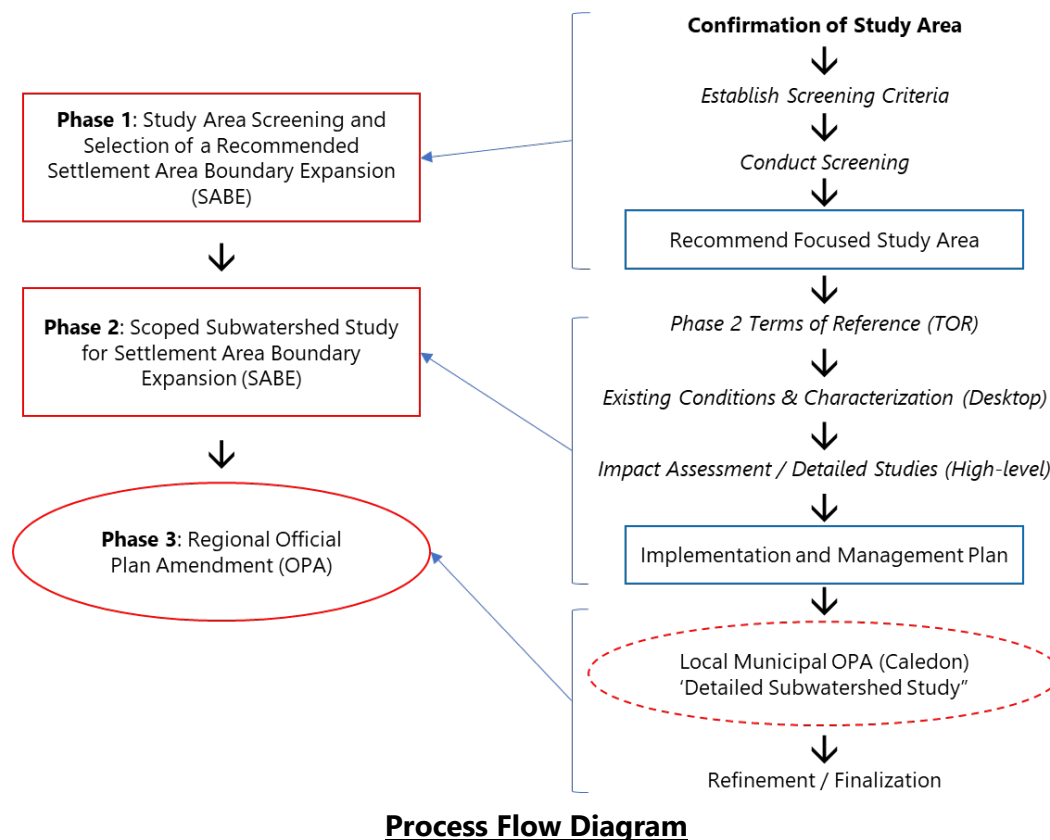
**Phase 1**: Study Area Screening and Selection of a Recommended Settlement Area Boundary Expansion (SABE)

**Phase 2**: Scoped Subwatershed Study for Settlement Area Boundary Expansion (SABE)

**Phase 3**: Regional Official Plan Amendment (OPA)

**Confirmation of Study Area**

*Establish Screening Criteria*

*Conduct Screening*

Recommend Focused Study Area

*Phase 2 Terms of Reference (TOR)*

*Existing Conditions & Characterization (Desktop)*

*Impact Assessment / Detailed Studies (High-level)*

Implementation and Management Plan

Local Municipal OPA (Caledon) 'Detailed Subwatershed Study"

Refinement / Finalization

**Process Flow Diagram**